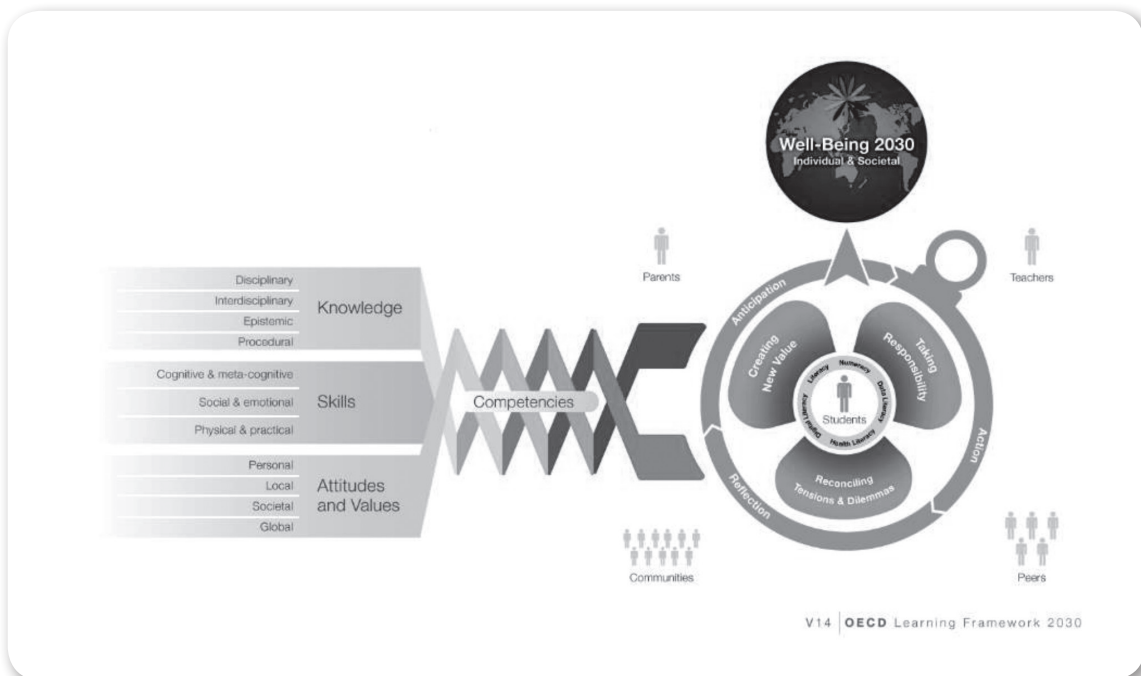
Well-Being 2030
Individual & Societal

Parents

Teachers

Disciplinary
Interdisciplinary
Epistemic
Procedural
Knowledge

Cognitive & meta-cognitive
Social & emotional
Physical & practical
Skills

Personal
Local
Societal
Global
Attitudes and Values

Competencies

Anticipation
Action
Reflection

Creating New Value
Taking Responsibility
Reconciling Tensions & Dilemmas

Literacy
Numeracy
Data Literacy
Health Literacy
Digital Literacy
Students

Communities

Peers

V14 | OECD Learning Framework 2030